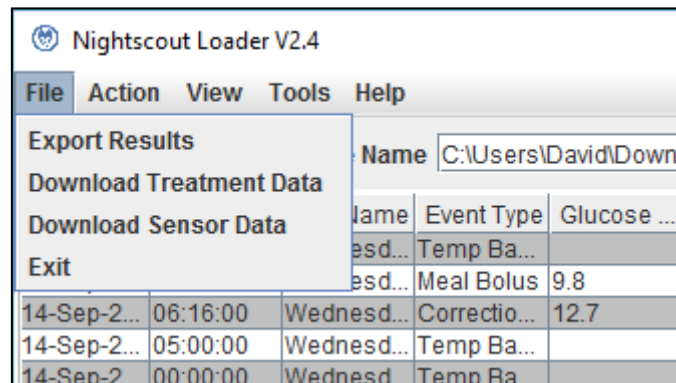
Nightscout Loader V2.4

File Action View Tools Help

Export Results
Download Treatment Data
Download Sensor Data
Exit

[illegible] Name C:\Users\David\Down

| | | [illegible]Name | Event Type | Glucose ... |
|---|---|---|---|---|
| | | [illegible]esd... | Temp Ba... | |
| | | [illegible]esd... | Meal Bolus | 9.8 |
| 14-Sep-2... | 06:16:00 | Wednesd... | Correctio... | 12.7 |
| 14-Sep-2... | 05:00:00 | Wednesd... | Temp Ba... | |
| 14-Sep-2 | 00:00:00 | Wednesd | Temp Ba | |